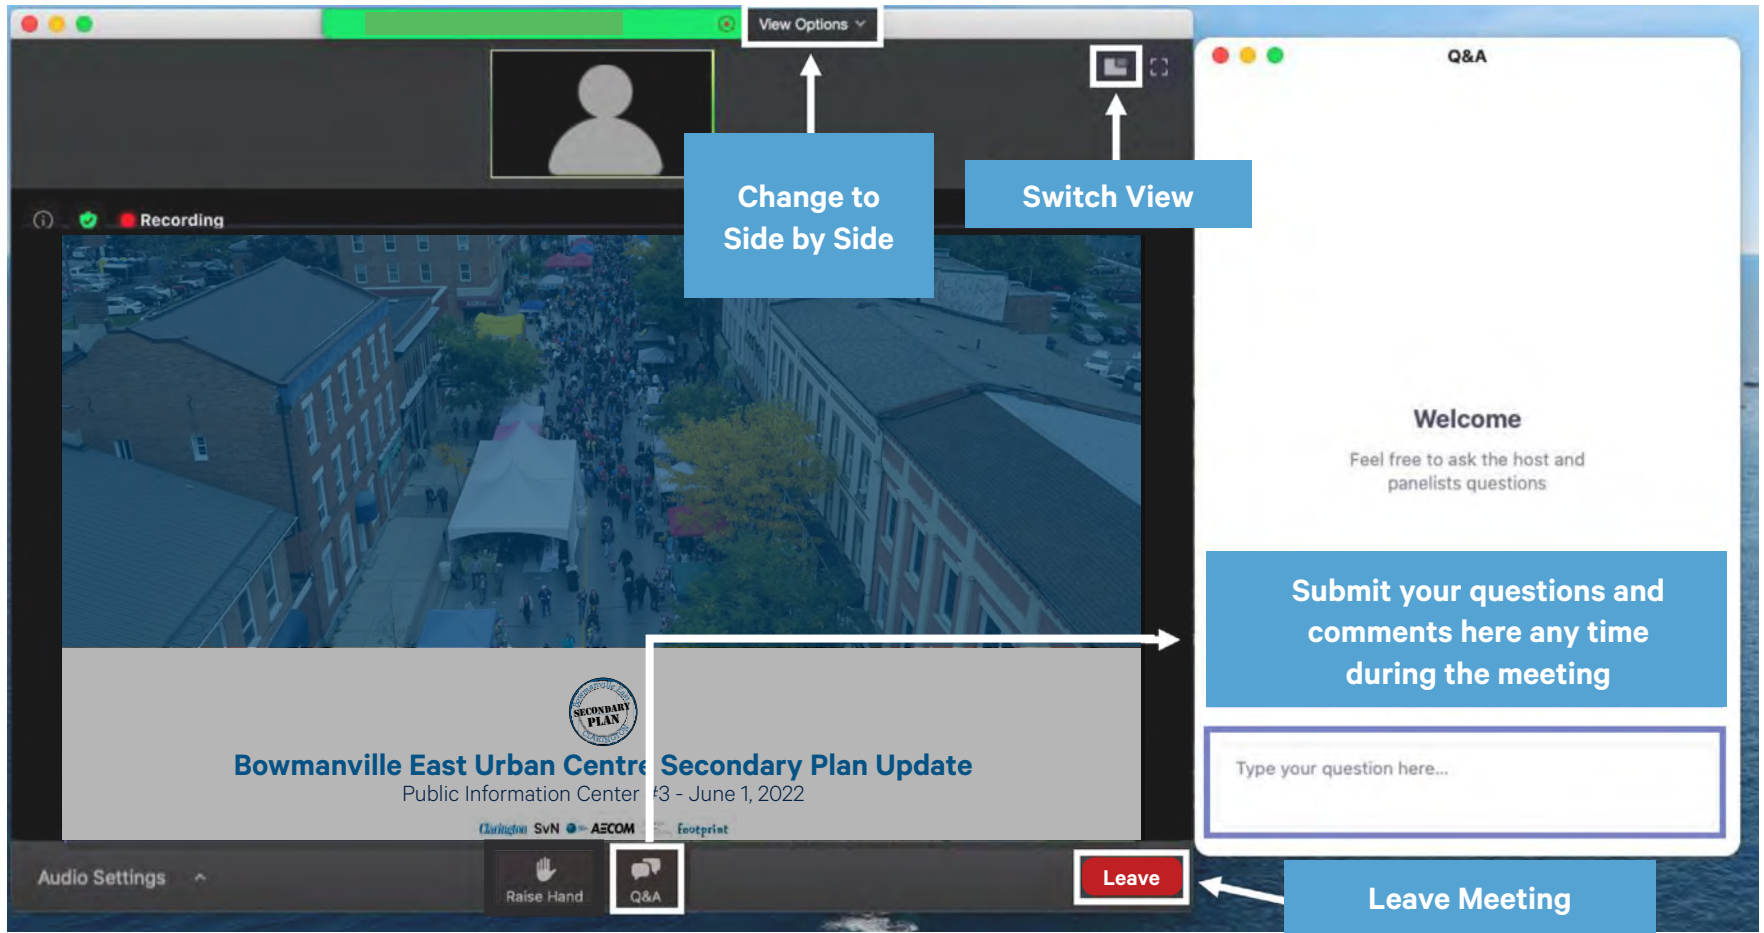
View Options

Change to Side by Side

Switch View

Recording

SECONDARY PLAN

Bowmanville East Urban Centre Secondary Plan Update
Public Information Center #3 - June 1, 2022

Clarington SvN AECOM footprint

Audio Settings

Raise Hand

Q&A

Leave

Q&A

Welcome

Feel free to ask the host and panelists questions

Submit your questions and comments here any time during the meeting

Type your question here...

Leave Meeting